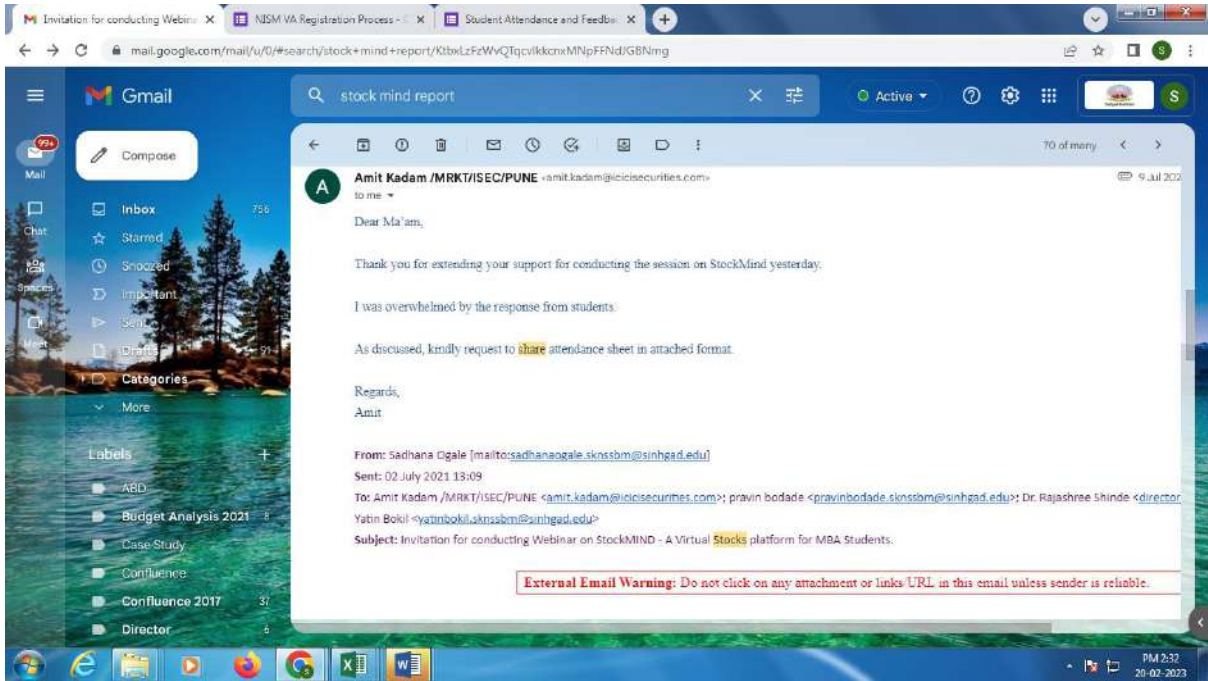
Invitation for conducting Webin ×
NISM VA Registration Process - ×
Student Attendance and Feedb ×

mail.google.com/mail/u/0/#search/stock+mind+report/KtbxLzFzWvQTqcvlkkcnxMNpFFNdJGBNmg

Gmail

stock mind report

Active

99+
Mail
Chat
Spaces
Meet

Compose
Inbox 756
Starred
Snoozed
Important
Sent
Drafts 91
Categories
More

Labels
ABD
Budget Analysis 2021 8
Case Study
Confluence
Confluence 2017 37
Director 6

70 of many

Amit Kadam /MRKT/ISEC/PUNE <amit.kadam@icicisecurities.com>
to me
9 Jul 202

Dear Ma'am,

Thank you for extending your support for conducting the session on StockMind yesterday.

I was overwhelmed by the response from students.

As discussed, kindly request to share attendance sheet in attached format.

Regards,
Amit

From: Sadhana Ogale [mailto:sadhanaogale.sknssbm@sinhgad.edu]
Sent: 02 July 2021 13:09
To: Amit Kadam /MRKT/ISEC/PUNE <amit.kadam@icicisecurities.com>; pravin bodade <pravinbodade.sknssbm@sinhgad.edu>; Dr. Rajashree Shinde <director
Yatin Bokil <yatinbokil.sknssbm@sinhgad.edu>
Subject: Invitation for conducting Webinar on StockMIND - A Virtual Stocks platform for MBA Students.

External Email Warning: Do not click on any attachment or links/URL in this email unless sender is reliable.

PM 2:32
20-02-2023